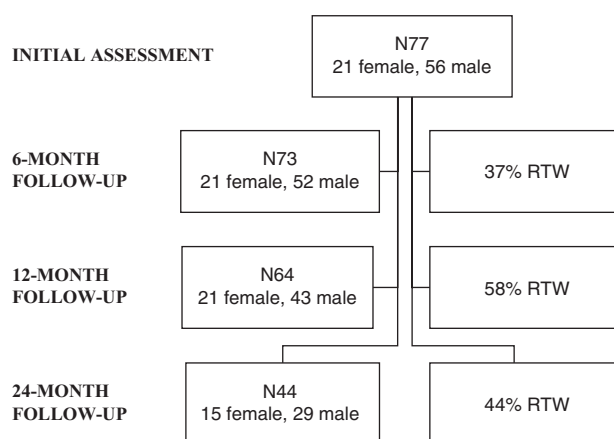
INITIAL ASSESSMENT

N77
21 female, 56 male

6-MONTH FOLLOW-UP

N73
21 female, 52 male

37% RTW

12-MONTH FOLLOW-UP

N64
21 female, 43 male

58% RTW

24-MONTH FOLLOW-UP

N44
15 female, 29 male

44% RTW